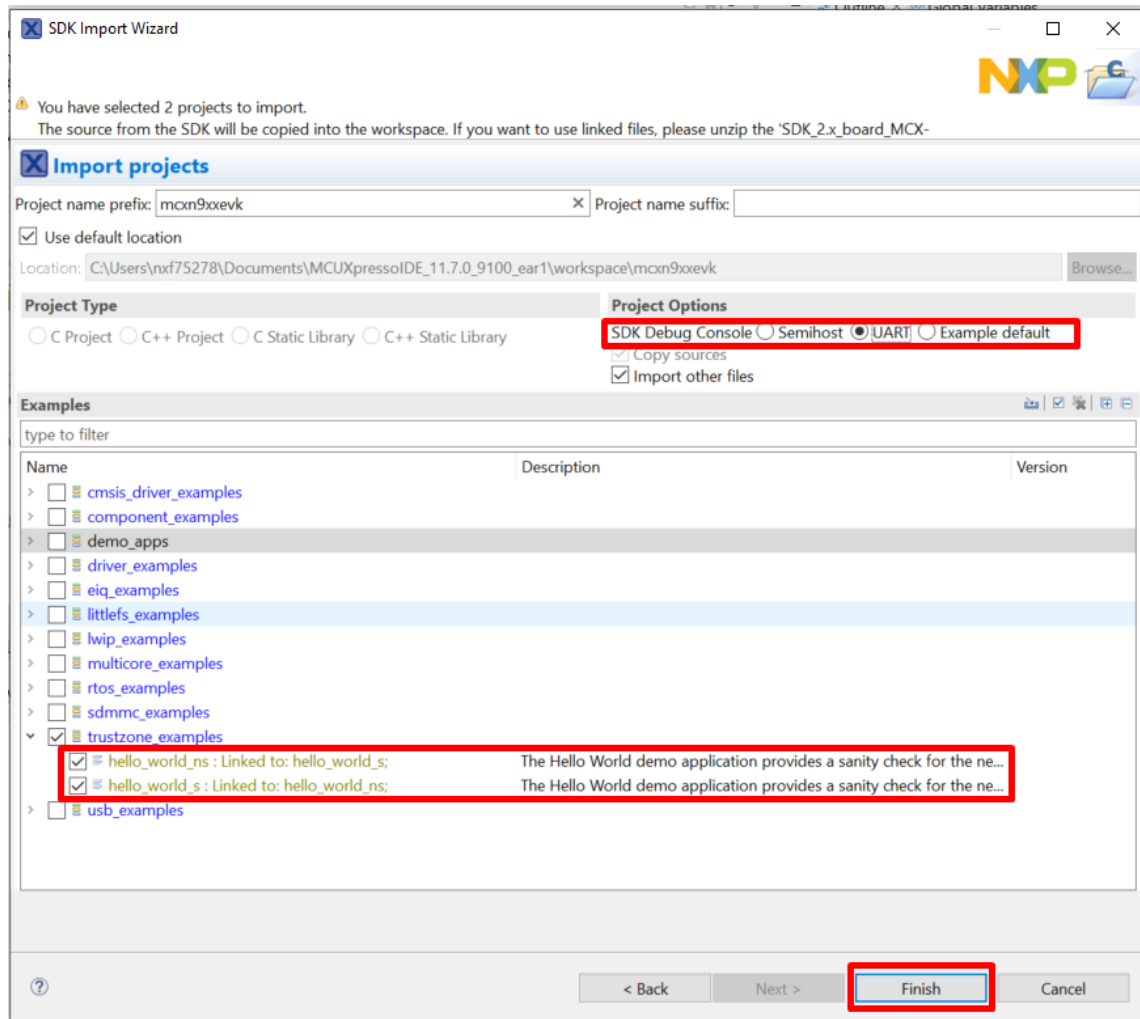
SDK Import Wizard

You have selected 2 projects to import.
The source from the SDK will be copied into the workspace. If you want to use linked files, please unzip the 'SDK_2.x_board_MCX-

Import projects

Project name prefix: mcxn9xxevk
Project name suffix:

Use default location

Location: C:\Users\nxf75278\Documents\MCUXpressoIDE_11.7.0_9100_ear1\workspace\mcxn9xxevk Browse...

Project Type
C Project C++ Project C Static Library C++ Static Library

Project Options
SDK Debug Console Semihost UART Example default
Copy sources
Import other files

Examples

type to filter

| Name | Description | Version |
|---|---|---|
| cmsis_driver_examples | | |
| component_examples | | |
| demo_apps | | |
| driver_examples | | |
| eiq_examples | | |
| littlefs_examples | | |
| lwip_examples | | |
| multicore_examples | | |
| rtos_examples | | |
| sdmmc_examples | | |
| trustzone_examples | | |
| hello_world_ns : Linked to: hello_world_s; | The Hello World demo application provides a sanity check for the ne... | |
| hello_world_s : Linked to: hello_world_ns; | The Hello World demo application provides a sanity check for the ne... | |
| usb_examples | | |

< Back Next > Finish Cancel